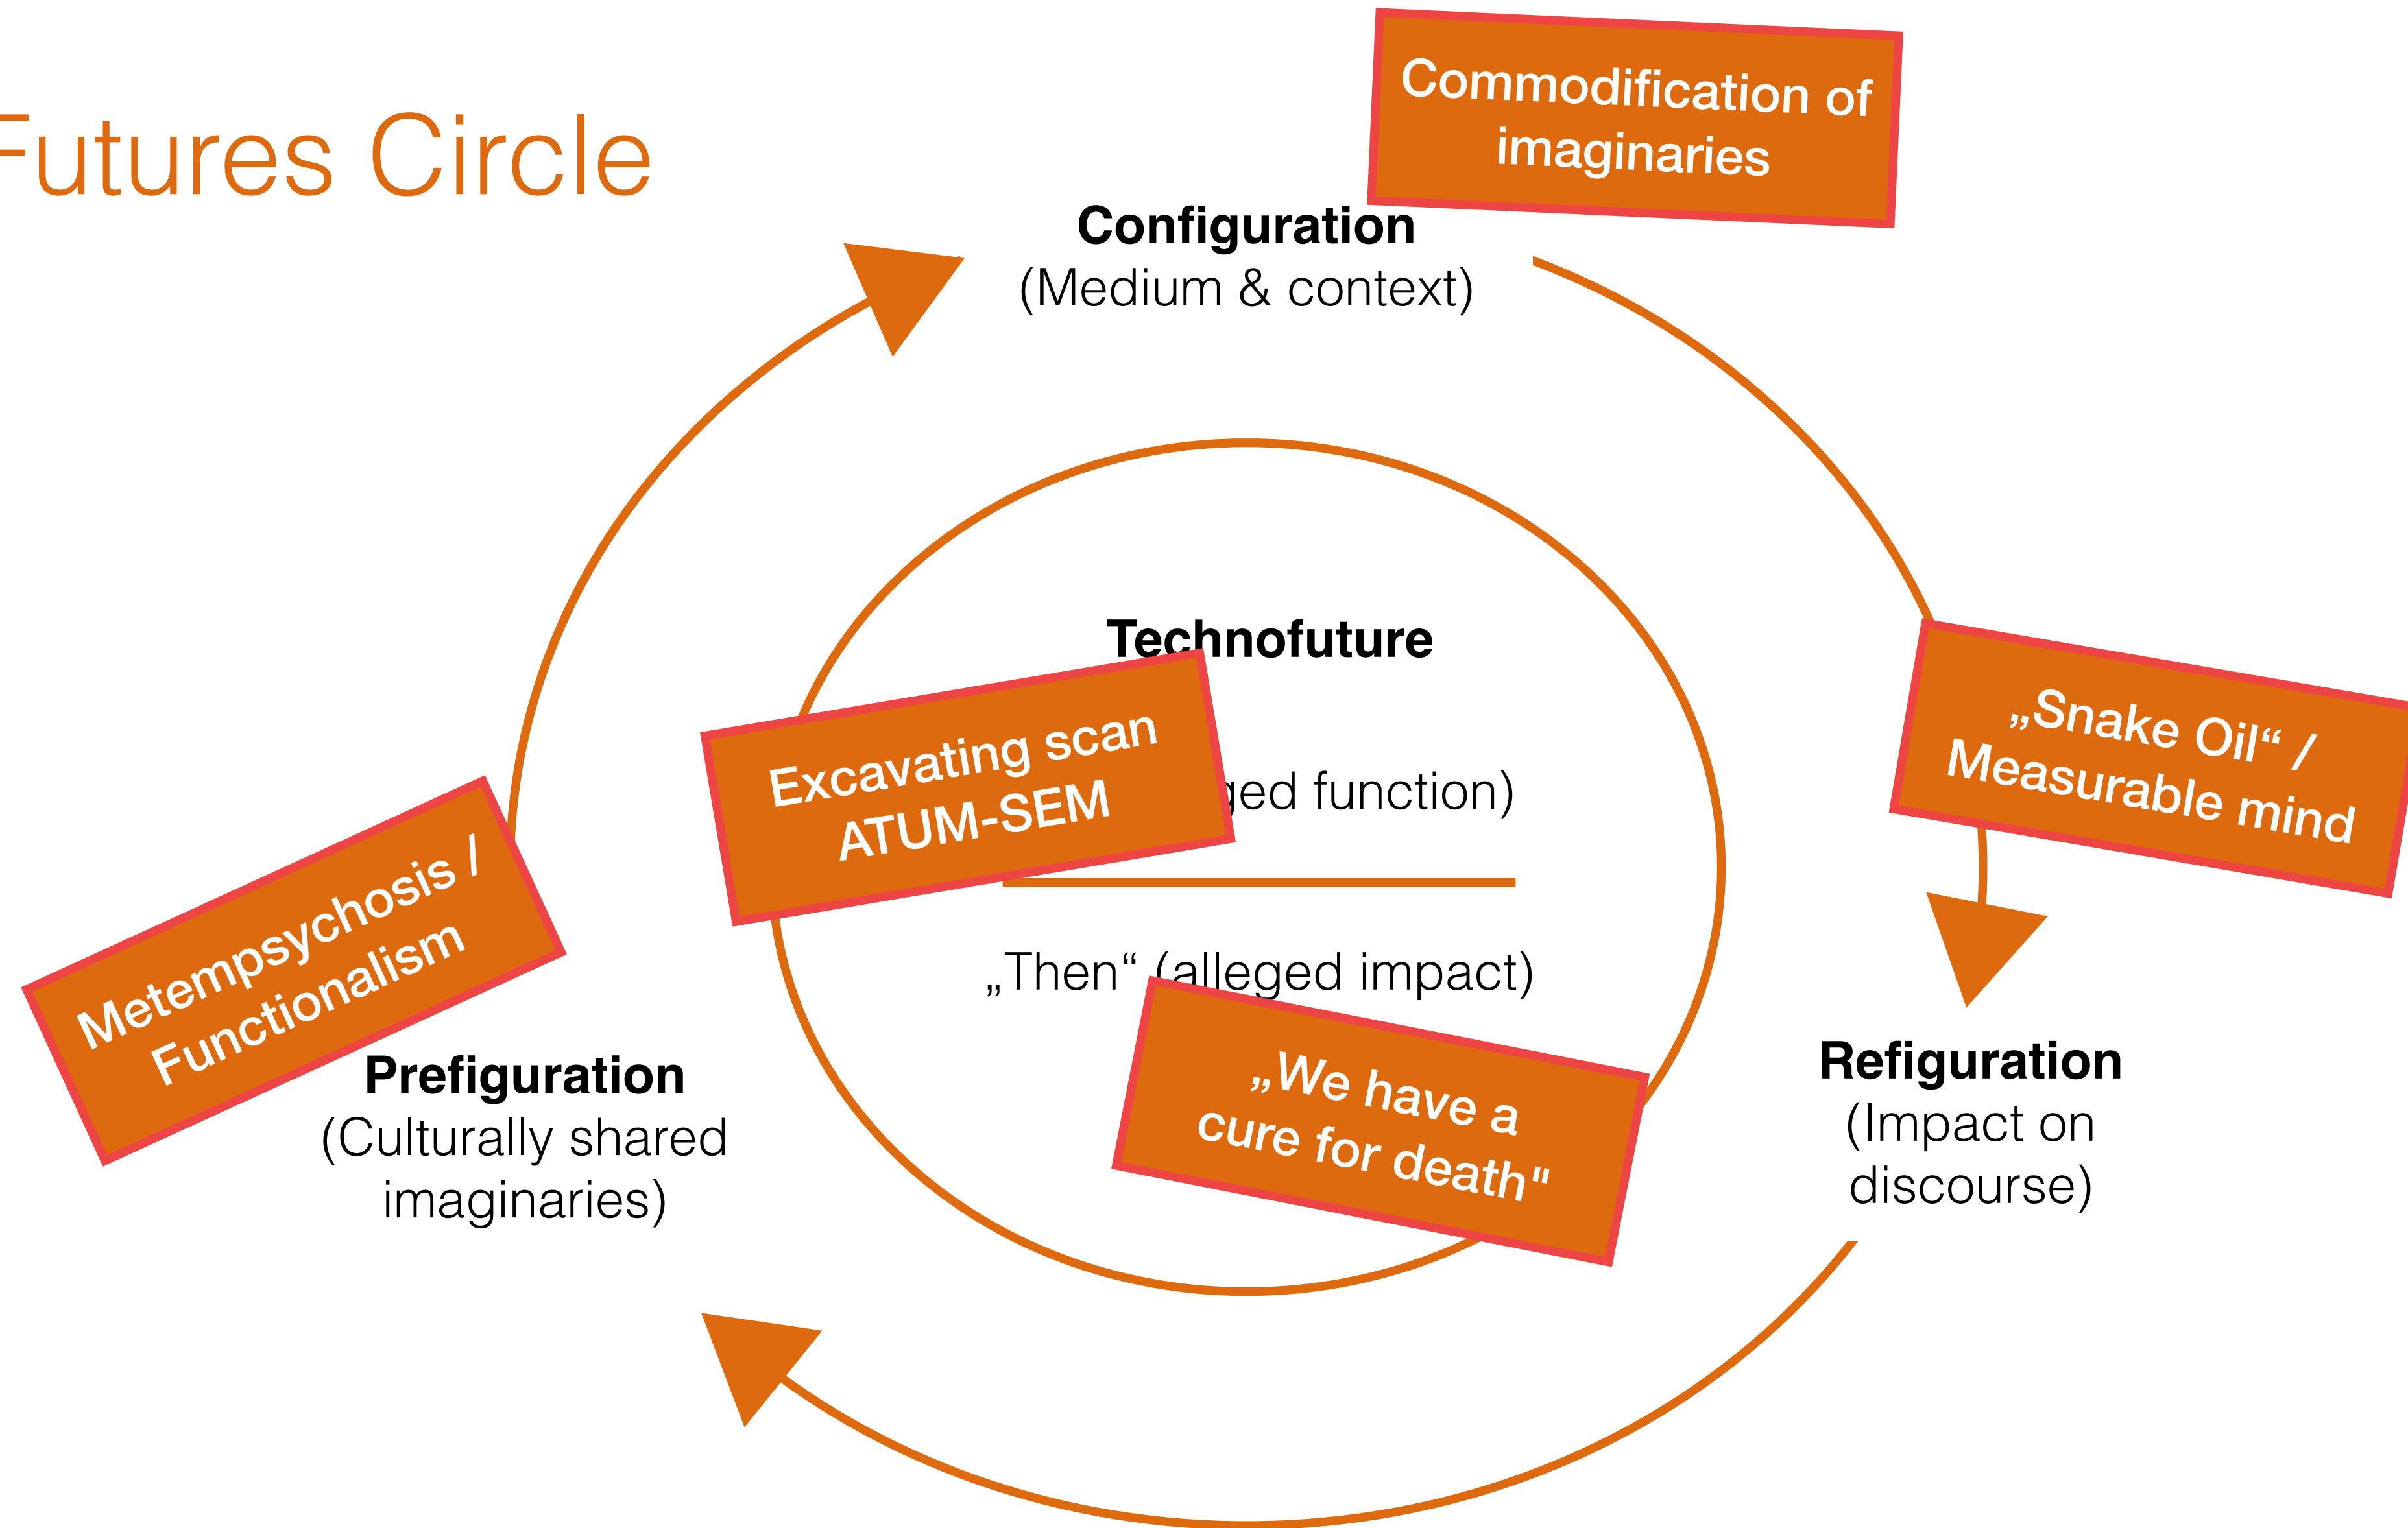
Futures Circle

Commodification of imaginaries

Configuration
(Medium & context)

Technofuture

Excavating scan ATUM-SEM

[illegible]ged function)

„Then“ (alleged impact)

„Snake Oil“ / Measurable mind

Metempsychosis / Functionalism

Prefiguration
(Culturally shared imaginaries)

„We have a cure for death"

Refiguration
(Impact on discourse)